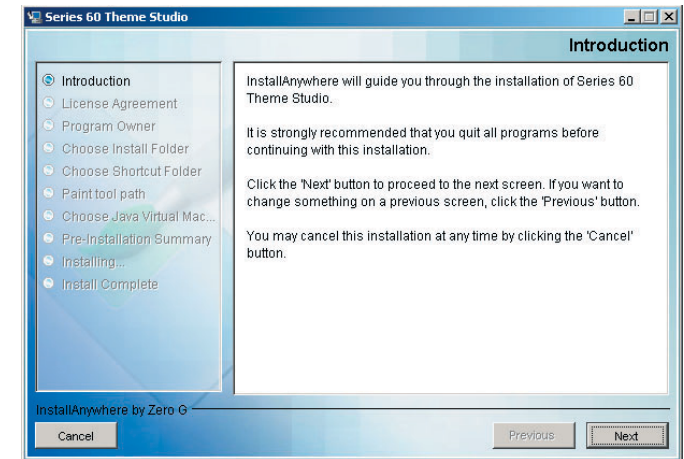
Series 60 Theme Studio

Introduction

Introduction
License Agreement
Program Owner
Choose Install Folder
Choose Shortcut Folder
Paint tool path
Choose Java Virtual Mac...
Pre-Installation Summary
Installing...
Install Complete

InstallAnywhere will guide you through the installation of Series 60 Theme Studio.

It is strongly recommended that you quit all programs before continuing with this installation.

Click the 'Next' button to proceed to the next screen. If you want to change something on a previous screen, click the 'Previous' button.

You may cancel this installation at any time by clicking the 'Cancel' button.

InstallAnywhere by Zero G

Cancel

Previous

Next